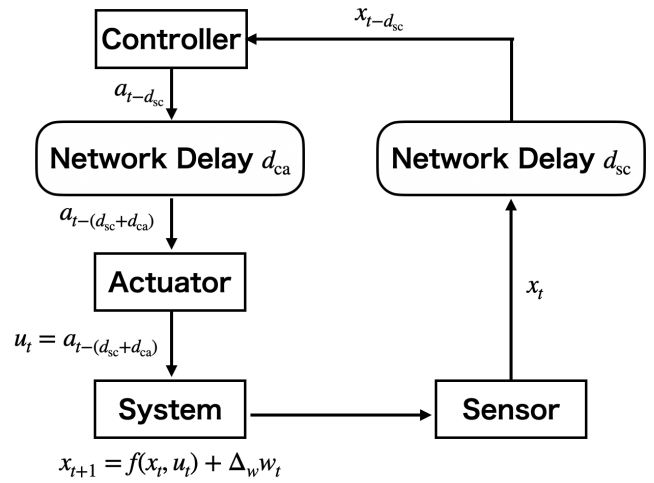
$x_{t-d_{sc}}$

Controller

$a_{t-d_{sc}}$

Network Delay $d_{ca}$

Network Delay $d_{sc}$

$a_{t-(d_{sc}+d_{ca})}$

Actuator

$x_t$

$u_t = a_{t-(d_{sc}+d_{ca})}$

System

Sensor

$x_{t+1} = f(x_t, u_t) + \Delta_w w_t$